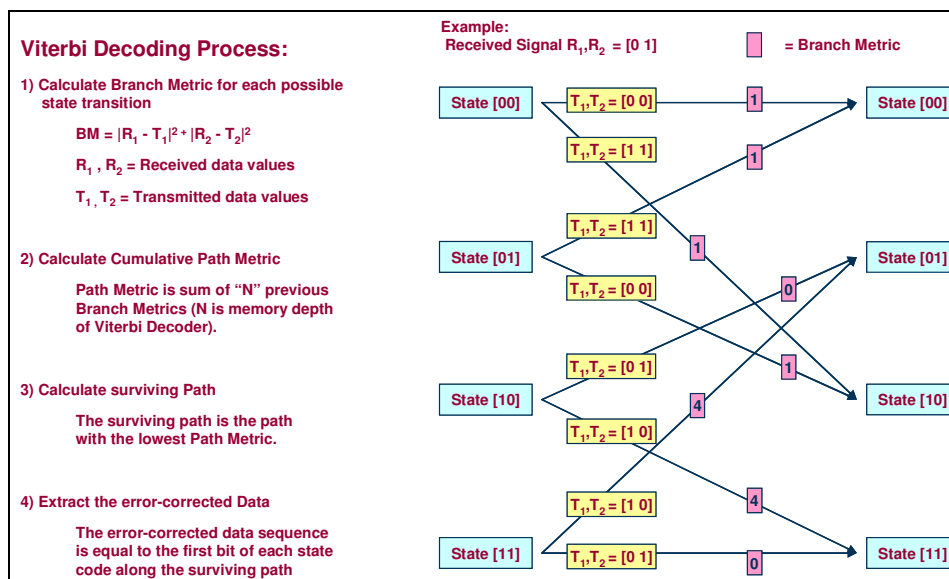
Viterbi Decoding Process:

1) Calculate Branch Metric for each possible state transition

BM = $|R_1 - T_1|^2 + |R_2 - T_2|^2$

$R_1$ , $R_2$ = Received data values

$T_1$ , $T_2$ = Transmitted data values

2) Calculate Cumulative Path Metric

Path Metric is sum of "N" previous Branch Metrics (N is memory depth of Viterbi Decoder).

3) Calculate surviving Path

The surviving path is the path with the lowest Path Metric.

4) Extract the error-corrected Data

The error-corrected data sequence is equal to the first bit of each state code along the surviving path

Example:
Received Signal $R_1$,$R_2$ = [0 1]

= Branch Metric

State [00]

$T_1$,$T_2$ = [0 0]

1

State [00]

$T_1$,$T_2$ = [1 1]

1

$T_1$,$T_2$ = [1 1]

1

State [01]

State [01]

$T_1$,$T_2$ = [0 0]

0

$T_1$,$T_2$ = [0 1]

1

State [10]

4

State [10]

$T_1$,$T_2$ = [1 0]

$T_1$,$T_2$ = [1 0]

4

State [11]

$T_1$,$T_2$ = [0 1]

0

State [11]